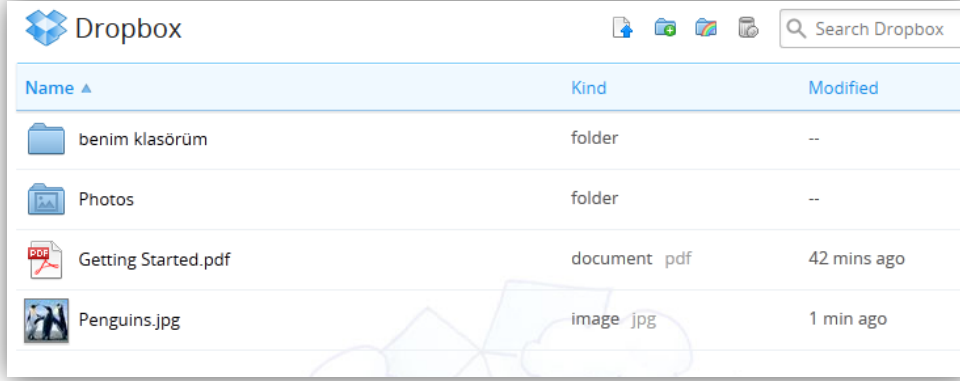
Dropbox

Search Dropbox

| Name ▲ | Kind | Modified |
|---|---|---|
| benim klasörüm | folder | -- |
| Photos | folder | -- |
| Getting Started.pdf | document pdf | 42 mins ago |
| Penguins.jpg | image jpg | 1 min ago |

PDF